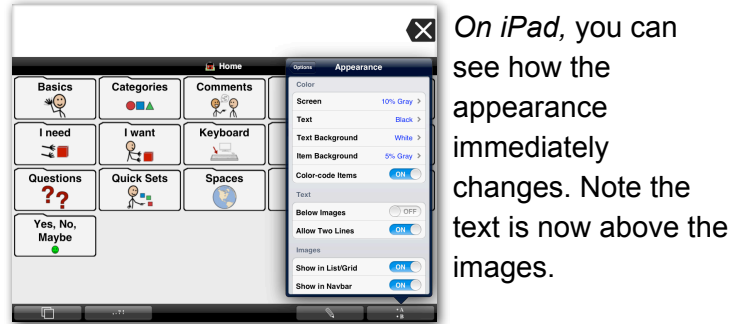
Home

Basics

Categories

Comments

I need

I want

Keyboard

Questions

??

Quick Sets

Spaces

Yes, No, Maybe

Options

Appearance

Color

Screen 10% Gray

Text Black

Text Background White

Item Background 5% Gray

Color-code Items ON

Text

Below Images OFF

Allow Two Lines ON

Images

Show in List/Grid ON

Show in Navbar ON

..?!

*On iPad,* you can see how the appearance immediately changes. Note the text is now above the images.